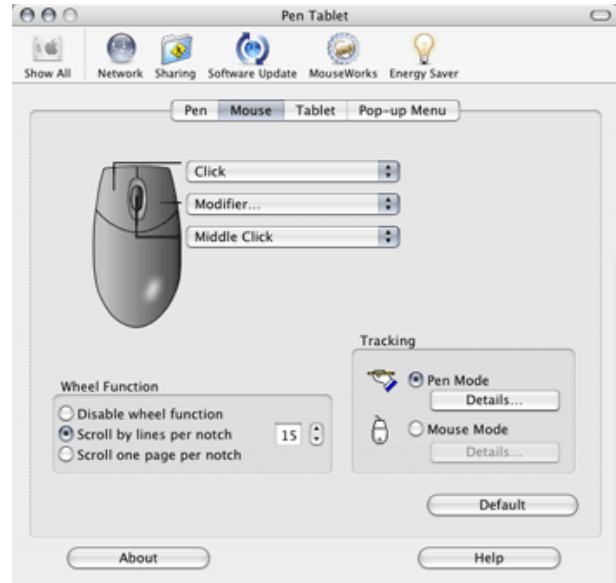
Pen Tablet

Show All
Network
Sharing
Software Update
MouseWorks
Energy Saver

Pen
Mouse
Tablet
Pop-up Menu

Click
Modifier...
Middle Click

Tracking
Pen Mode
Details...
Mouse Mode
Details...

Wheel Function
Disable wheel function
Scroll by lines per notch
15
Scroll one page per notch

Default

About
Help